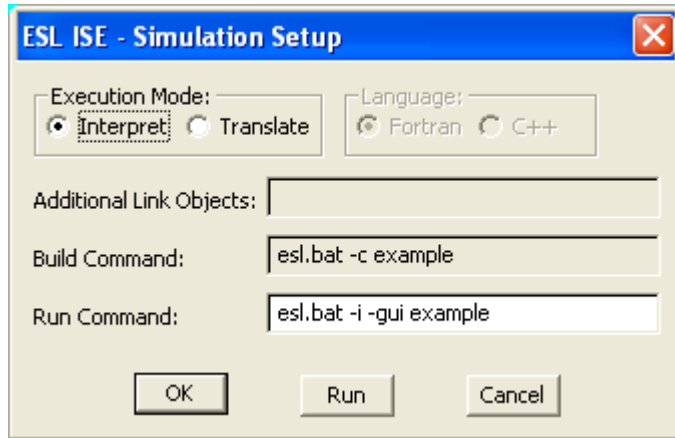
ESL ISE - Simulation Setup

Execution Mode:
Interpret
Translate

Language:
Fortran
C++

Additional Link Objects:

Build Command: esl.bat -c example

Run Command: esl.bat -i -gui example

OK
Run
Cancel